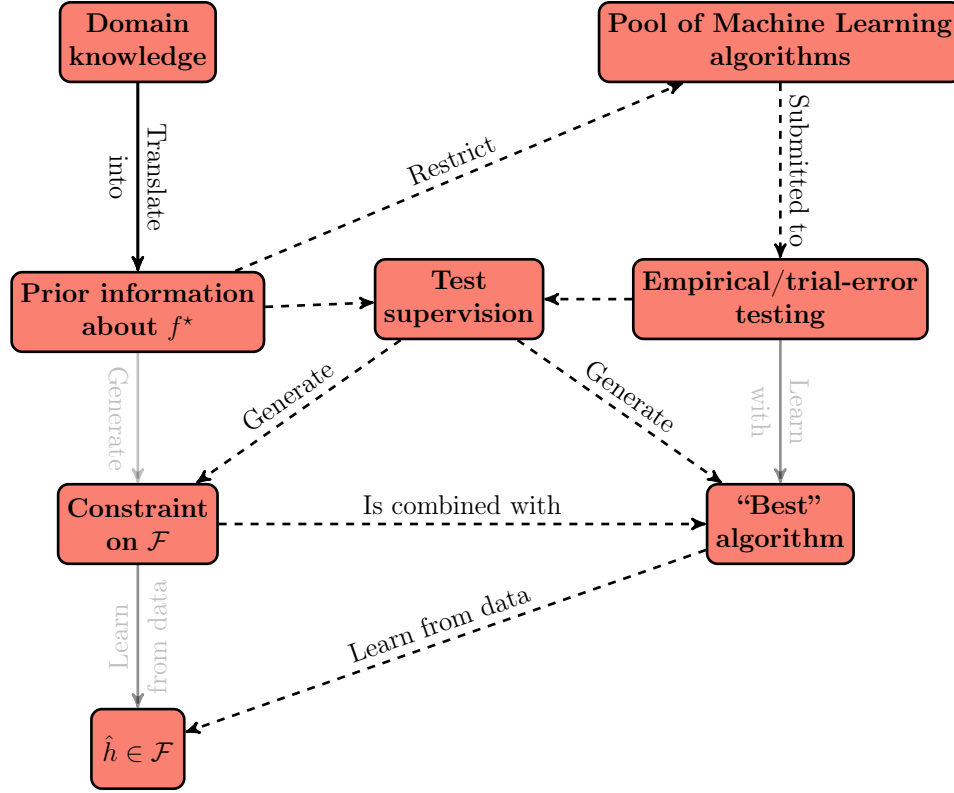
Domain knowledge

Pool of Machine Learning algorithms

Translate into

Restrict

Submitted to

Prior information about $f^\star$

Test supervision

Empirical/trial-error testing

Generate

Generate

Generate

Learn with

Constraint on $\mathcal{F}$

Is combined with

"Best" algorithm

Learn from data

Learn from data

$\hat{h} \in \mathcal{F}$